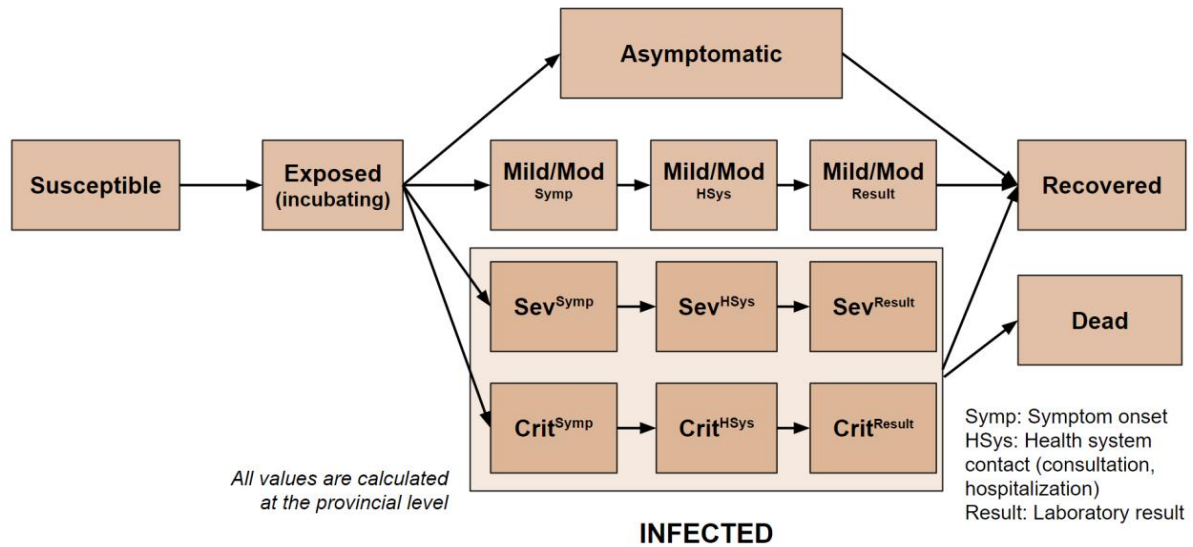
Asymptomatic

Susceptible

Exposed (incubating)

Mild/Mod Symp

Mild/Mod HSys

Mild/Mod Result

Recovered

Sev$^{Symp}$

Sev$^{HSys}$

Sev$^{Result}$

Dead

Crit$^{Symp}$

Crit$^{HSys}$

Crit$^{Result}$

All values are calculated at the provincial level

INFECTED

Symp: Symptom onset
HSys: Health system contact (consultation, hospitalization)
Result: Laboratory result